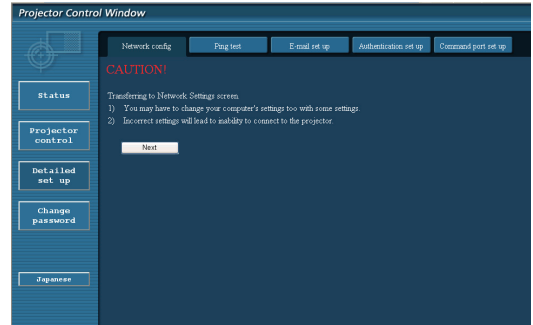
Projector Control Window

Status

Projector control

Detailed set up

Change password

Japanese

Network config

Ping test

E-mail set up

Authentication set up

Command port set up

CAUTION!

Transferring to Network Settings screen.

1) You may have to change your computer's settings too with some settings.

2) Incorrect settings will lead to inability to connect to the projector.

Next